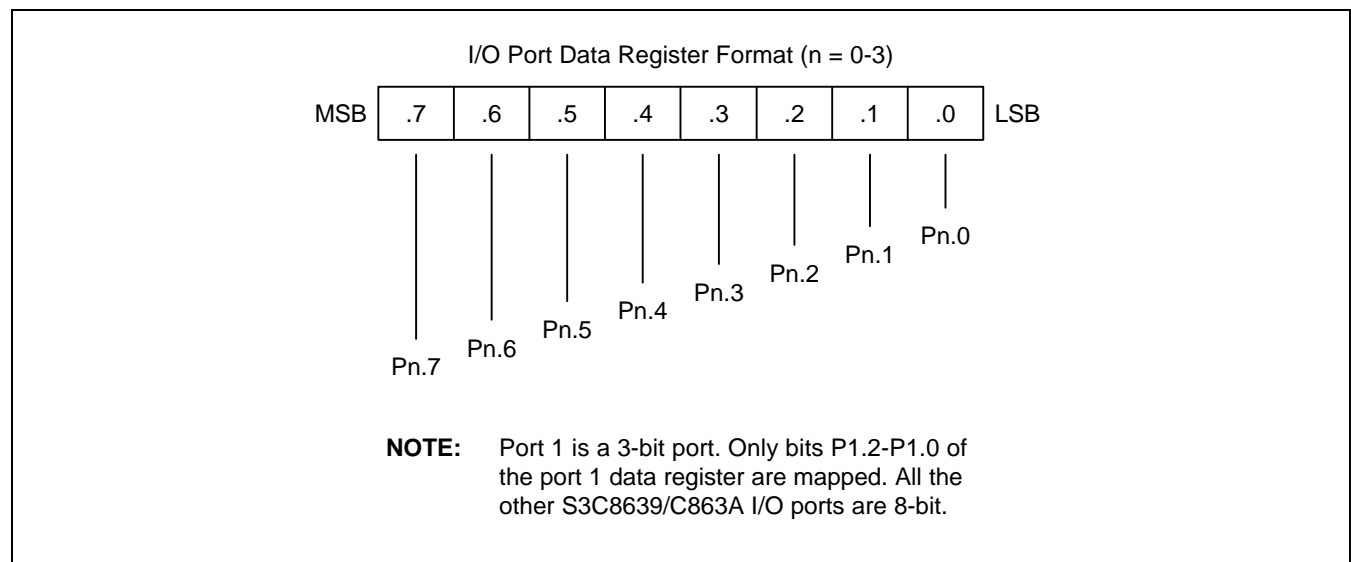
I/O Port Data Register Format (n = 0-3)

| MSB | .7 | .6 | .5 | .4 | .3 | .2 | .1 | .0 | LSB |
|---|---|---|---|---|---|---|---|---|---|

Pn.0

Pn.1

Pn.2

Pn.3

Pn.4

Pn.5

Pn.6

Pn.7

NOTE: Port 1 is a 3-bit port. Only bits P1.2-P1.0 of the port 1 data register are mapped. All the other S3C8639/C863A I/O ports are 8-bit.